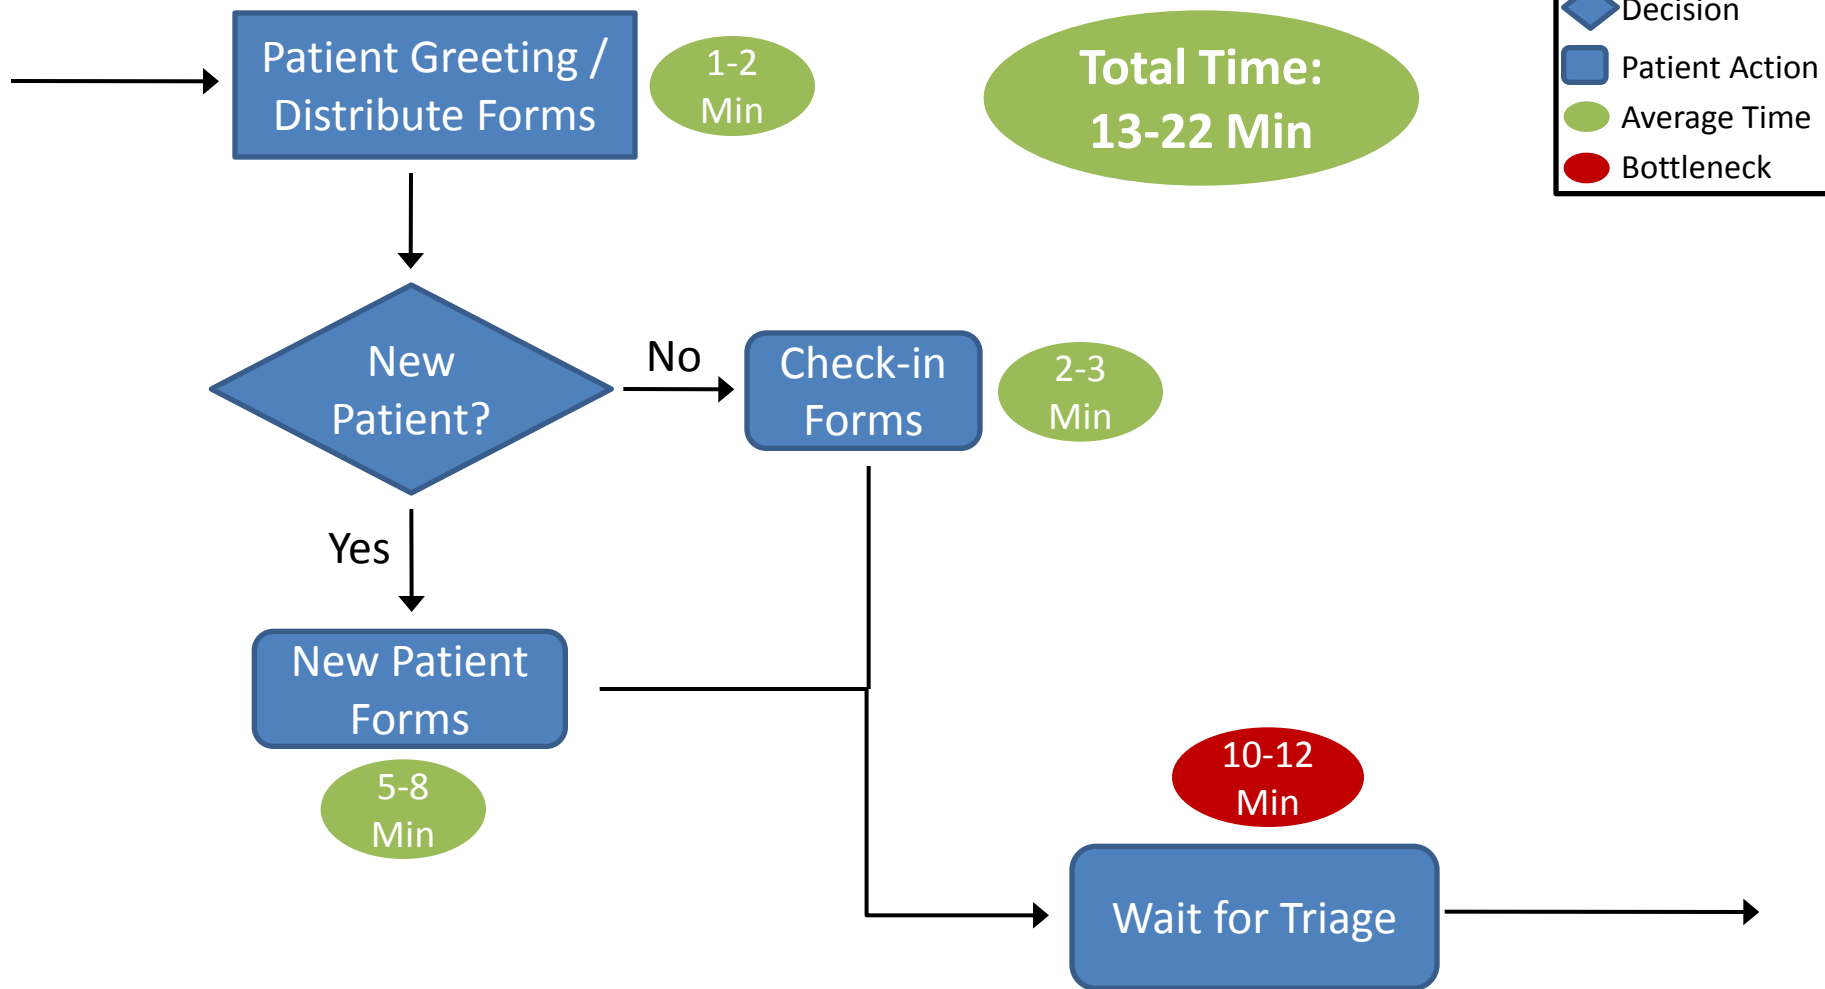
Patient Greeting / Distribute Forms

1-2 Min

Total Time: 13-22 Min

Decision
Patient Action
Average Time
Bottleneck

New Patient?

No

Check-in Forms

2-3 Min

Yes

New Patient Forms

5-8 Min

10-12 Min

Wait for Triage